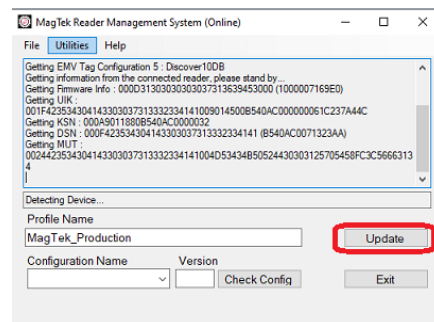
MagTek Reader Management System (Online)

File Utilities Help

Getting EMV Tag Configuration 5 : Discover10DB
Getting information from the connected reader, please stand by...
Getting Firmware Info : 000D31303030303731363945300 (1000007169E0)
Getting UIK :
001F4235343041433030373133323341410090145 00B540AC000000061C237A44C
Getting KSN : 000A9011880B540AC0000032
Getting DSN : 000F423534304143303037313332334141 (B540AC0071323AA)
Getting MUT :
002442353430414330303731333233414100 4D53434B50524430303125705458FC3C5666313 4

Detecting Device...

Profile Name

MagTek_Production

Update

Configuration Name

Version

Check Config

Exit